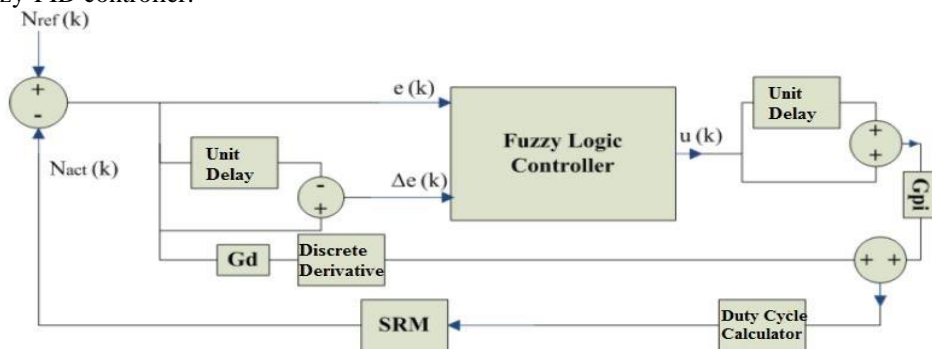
zy PID controller.

$N_{ref}(k)$

+
-

$N_{act}(k)$

e (k)

Unit Delay

-
+

$\Delta e$ (k)

Fuzzy Logic Controller

u (k)

Unit Delay

+
+

Gpi

Gd

Discrete Derivative

+ +

SRM

Duty Cycle Calculator